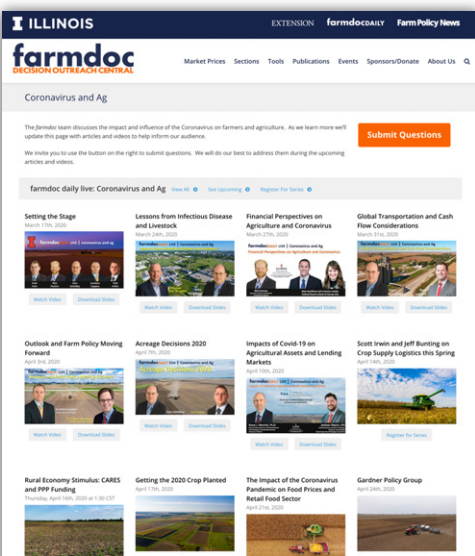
I ILLINOIS EXTENSION farmdoc DAILY Farm Policy News

farmdoc DECISION OUTREACH CENTRAL

Market Prices Sections Tools Publications Events Sponsors/Donate About Us

Coronavirus and Ag

The farmdoc team discusses the impact and influence of the Coronavirus on farmers and agriculture. As we learn more we'll update this page with articles and videos to help inform our audience.

We invite you to use the button on the right to submit questions. We will do our best to address them during the upcoming articles and videos.

Submit Questions

farmdoc daily live: Coronavirus and Ag View All See Upcoming Register For Series

Setting the Stage
March 17th, 2020
Watch Video Download Slides

Lessons from Infectious Disease and Livestock
March 24th, 2020
Watch Video Download Slides

Financial Perspectives on Agriculture and Coronavirus
March 27th, 2020
Watch Video Download Slides

Global Transportation and Cash Flow Considerations
March 31st, 2020
Watch Video Download Slides

Outlook and Farm Policy Moving Forward
April 3rd, 2020
Watch Video Download Slides

Acreage Decisions 2020
April 7th, 2020
Watch Video Download Slides

Impacts of Covid-19 on Agricultural Assets and Lending Markets
April 10th, 2020
Watch Video Download Slides

Scott Irwin and Jeff Bunting on Crop Supply Logistics this Spring
April 14th, 2020
Register for Series

Rural Economy Stimulus: CARES and PPP Funding
Thursday, April 16th, 2020 at 1:30 CST

Getting the 2020 Crop Planted
April 17th, 2020

The Impact of the Coronavirus Pandemic on Food Prices and Retail Food Sector
April 21st, 2020

Gardner Policy Group
April 24th, 2020